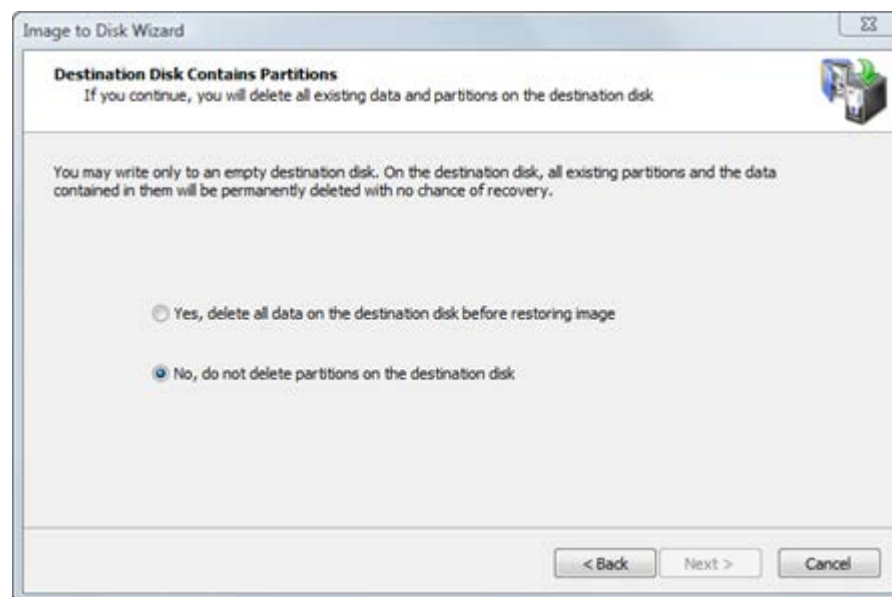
Image to Disk Wizard

Destination Disk Contains Partitions
If you continue, you will delete all existing data and partitions on the destination disk

You may write only to an empty destination disk. On the destination disk, all existing partitions and the data contained in them will be permanently deleted with no chance of recovery.

Yes, delete all data on the destination disk before restoring image

No, do not delete partitions on the destination disk

< Back
Next >
Cancel